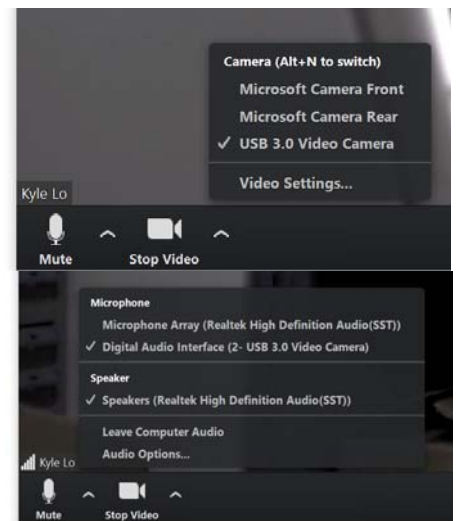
Camera (Alt+N to switch)
Microsoft Camera Front
Microsoft Camera Rear
✓ USB 3.0 Video Camera
Video Settings...

Kyle Lo

Mute
Stop Video

Microphone
Microphone Array (Realtek High Definition Audio(SST))
✓ Digital Audio Interface (2- USB 3.0 Video Camera)

Speaker
✓ Speakers (Realtek High Definition Audio(SST))

Leave Computer Audio
Audio Options...

Kyle Lo

Mute
Stop Video